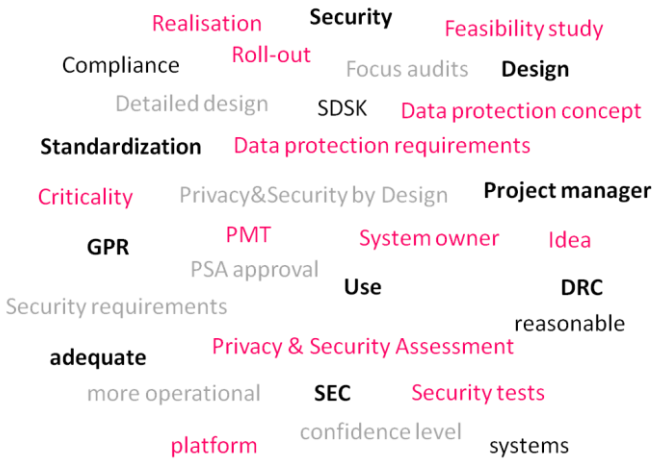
Realisation
Security
Feasibility study
Roll-out
Compliance
Focus audits
Design
Detailed design
SDSK
Data protection concept
Standardization
Data protection requirements
Criticality
Privacy&Security by Design
Project manager
GPR
PMT
System owner
Idea
PSA approval
Security requirements
Use
DRC
reasonable
adequate
Privacy & Security Assessment
more operational
SEC
Security tests
platform
confidence level
systems